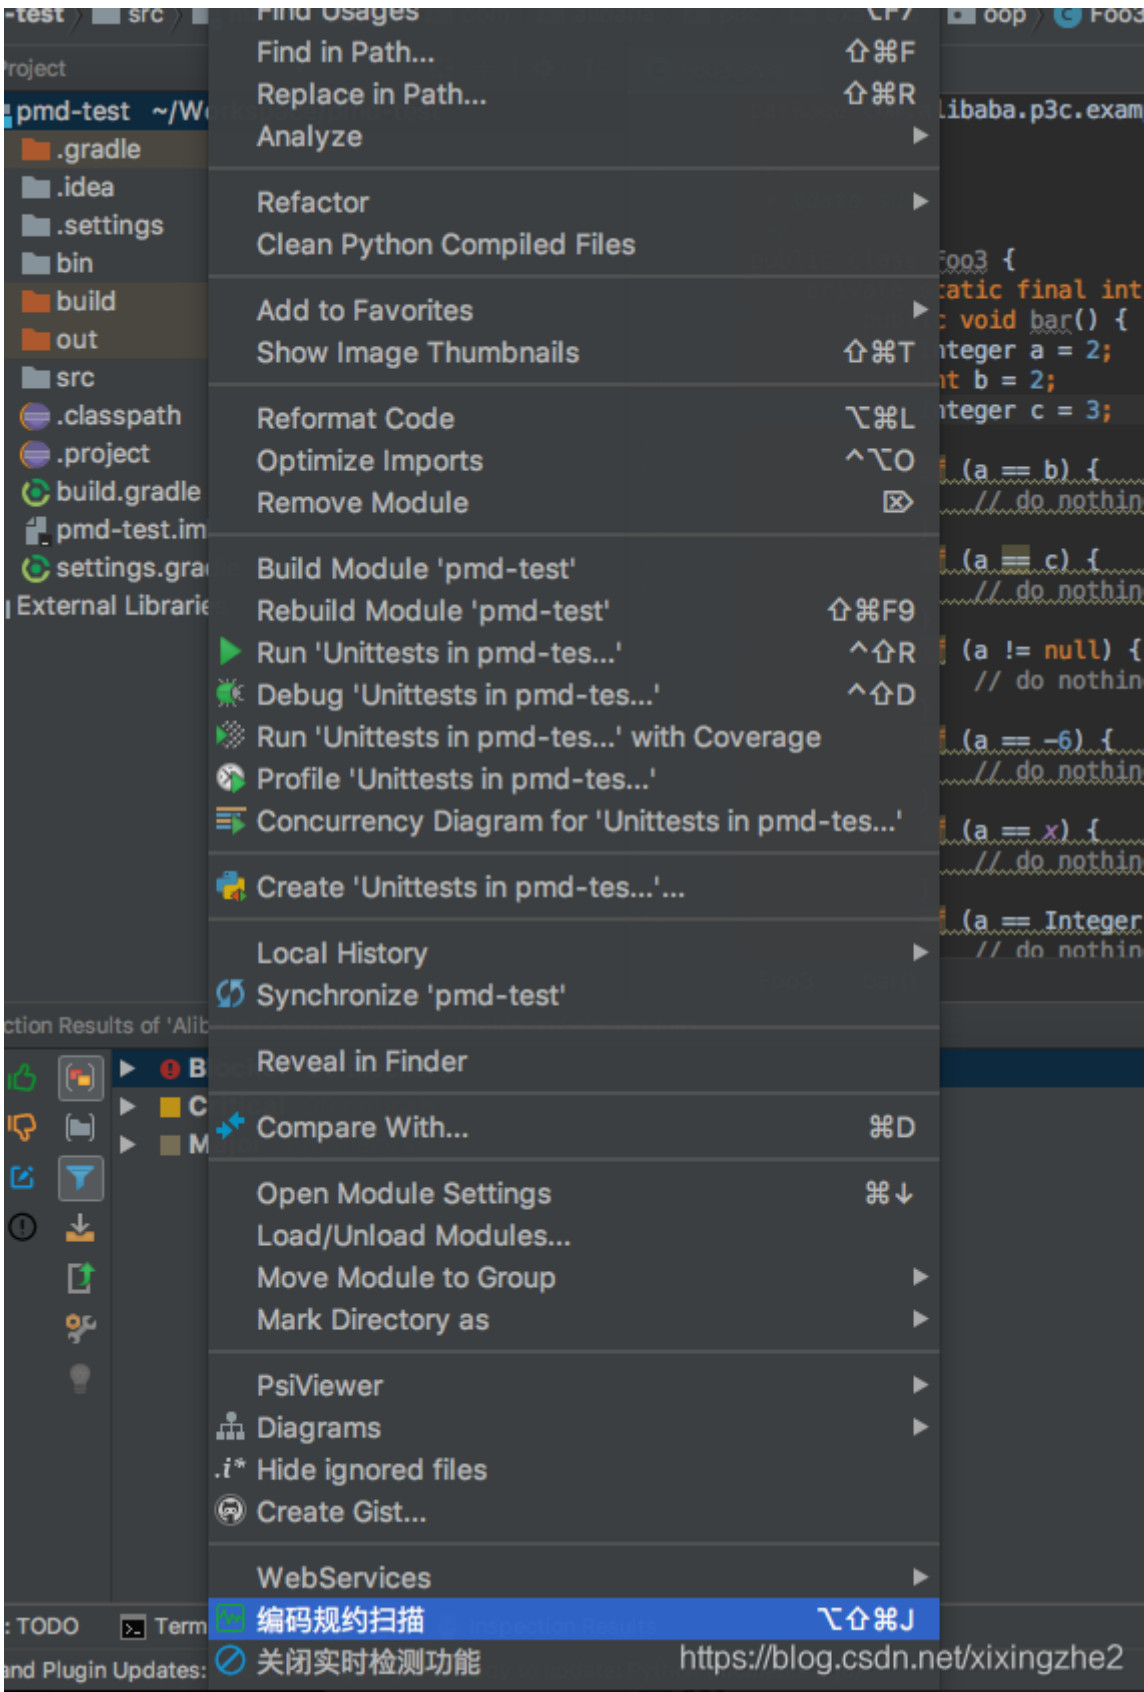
-test src Find Usages oop Foo3

Project
pmd-test ~/W
.gradle
.idea
.settings
bin
build
out
src
.classpath
.project
build.gradle
pmd-test.im
settings.gra
External Librarie

Find in Path... ⇧⌘F
Replace in Path... ⇧⌘R
Analyze
Refactor
Clean Python Compiled Files
Add to Favorites
Show Image Thumbnails ⇧⌘T
Reformat Code ⌥⌘L
Optimize Imports ^⌥O
Remove Module ⌦
Build Module 'pmd-test'
Rebuild Module 'pmd-test' ⇧⌘F9
Run 'Unittests in pmd-tes...' ^⇧R
Debug 'Unittests in pmd-tes...' ^⇧D
Run 'Unittests in pmd-tes...' with Coverage
Profile 'Unittests in pmd-tes...'
Concurrency Diagram for 'Unittests in pmd-tes...'
Create 'Unittests in pmd-tes...'...
Local History
Synchronize 'pmd-test'
Reveal in Finder
Compare With... ⌘D
Open Module Settings ⌘↓
Load/Unload Modules...
Move Module to Group
Mark Directory as
PsiViewer
Diagrams
Hide ignored files
Create Gist...
WebServices
编码规约扫描 ⌥⇧⌘J
关闭实时检测功能

libaba.p3c.exam
Foo3 {
atic final int
void bar() {
nteger a = 2;
nt b = 2;
nteger c = 3;
(a == b) {
// do nothin
(a == c) {
// do nothin
(a != null) {
// do nothin
(a == -6) {
// do nothin
(a == x) {
// do nothin
(a == Integer
// do nothin

ction Results of 'Alib
B
C
M
: TODO Term
nd Plugin Updates:
https://blog.csdn.net/xixingzhe2